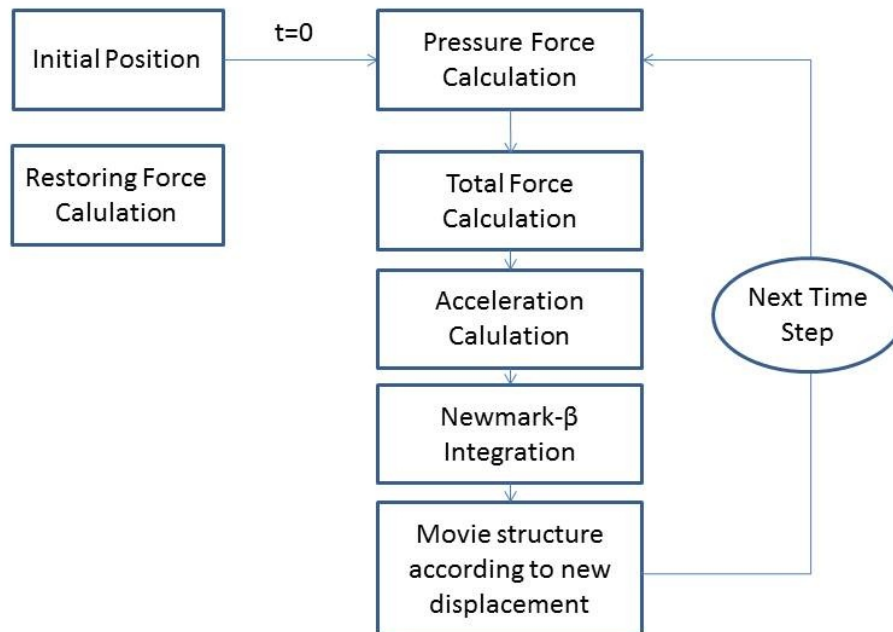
Initial Position

t=0

Pressure Force Calculation

Restoring Force Calulation

Total Force Calculation

Acceleration Calulation

Next Time Step

Newmark-β Integration

Movie structure according to new displacement